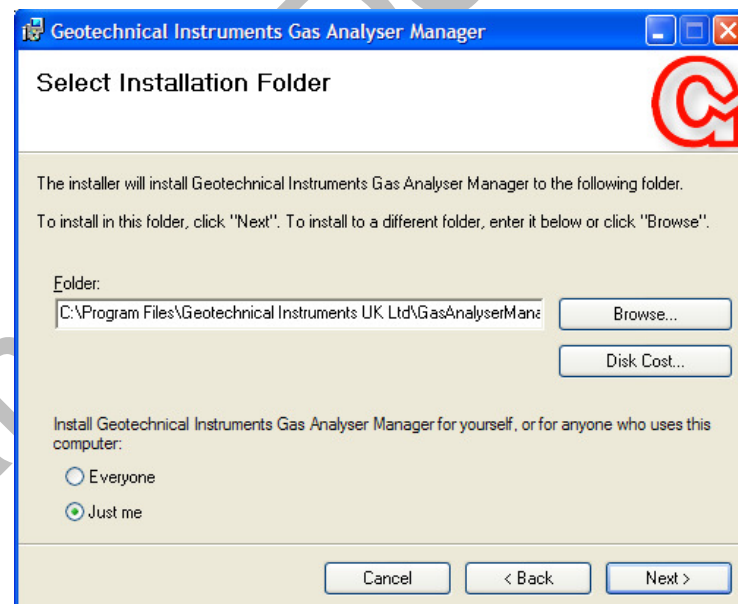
Geotechnical Instruments Gas Analyser Manager

Select Installation Folder

The installer will install Geotechnical Instruments Gas Analyser Manager to the following folder.

To install in this folder, click "Next". To install to a different folder, enter it below or click "Browse".

Folder:

C:\Program Files\Geotechnical Instruments UK Ltd\GasAnalyserMana

Browse...

Disk Cost...

Install Geotechnical Instruments Gas Analyser Manager for yourself, or for anyone who uses this computer:

Everyone

Just me

Cancel

< Back

Next >